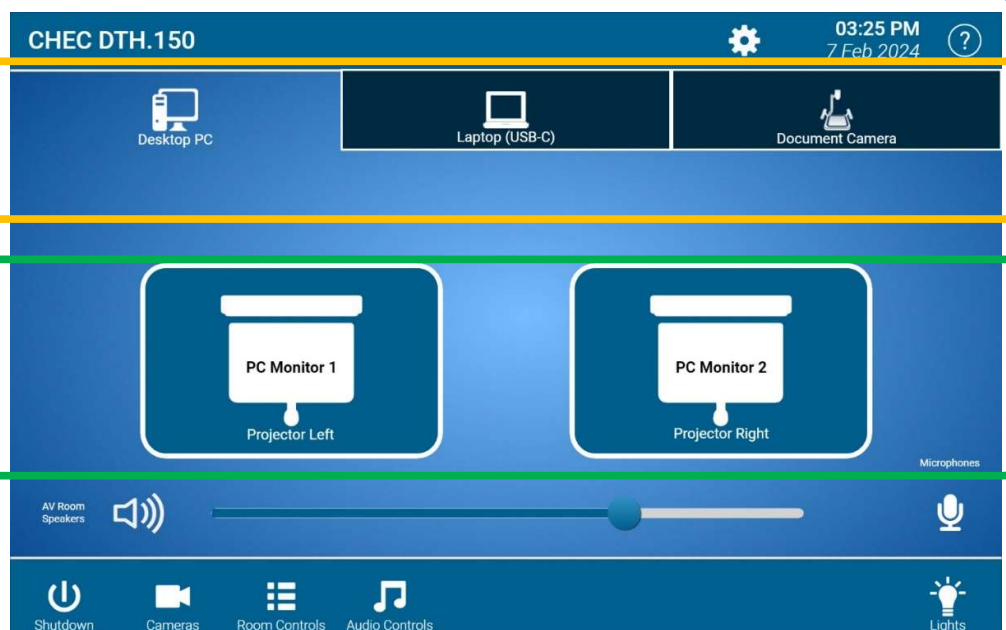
CHEC DTH.150

03:25 PM
7 Feb 2024

?

Desktop PC

Laptop (USB-C)

Document Camera

PC Monitor 1

Projector Left

PC Monitor 2

Projector Right

Microphones

AV Room Speakers

Shutdown

Cameras

Room Controls

Audio Controls

Lights